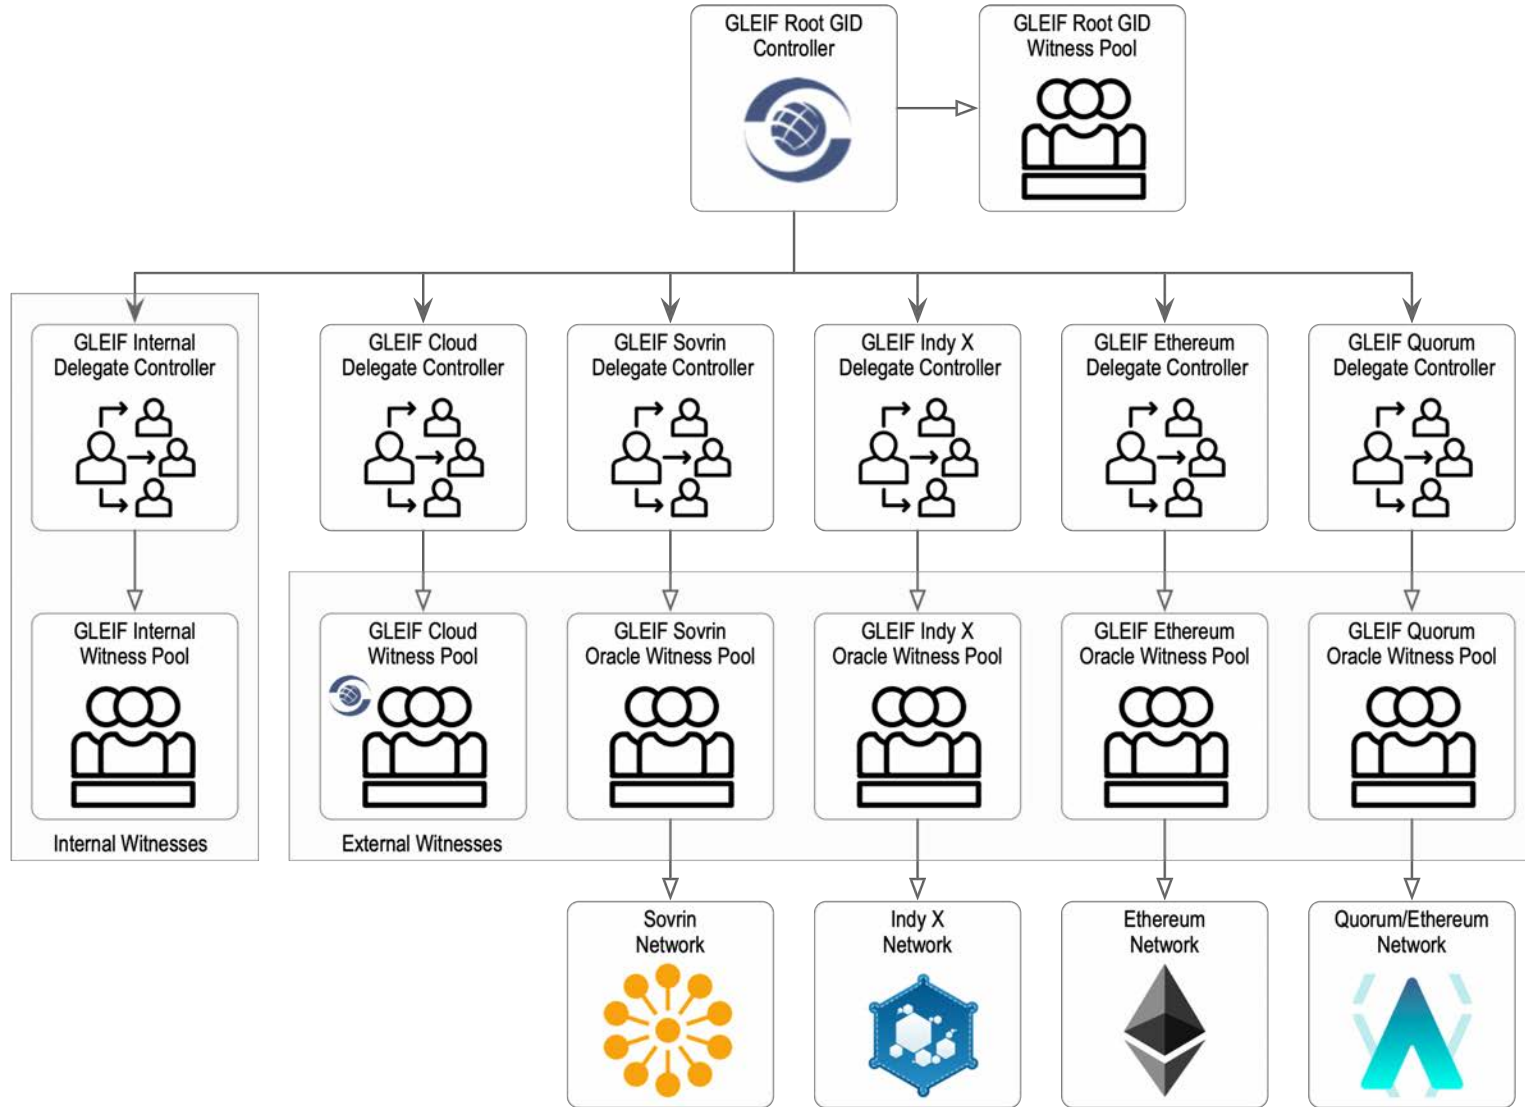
GLEIF Root GID Controller

GLEIF Root GID Witness Pool

GLEIF Internal Delegate Controller

GLEIF Cloud Delegate Controller

GLEIF Sovrin Delegate Controller

GLEIF Indy X Delegate Controller

GLEIF Ethereum Delegate Controller

GLEIF Quorum Delegate Controller

GLEIF Internal Witness Pool

GLEIF Cloud Witness Pool

GLEIF Sovrin Oracle Witness Pool

GLEIF Indy X Oracle Witness Pool

GLEIF Ethereum Oracle Witness Pool

GLEIF Quorum Oracle Witness Pool

Internal Witnesses

External Witnesses

Sovrin Network

Indy X Network

Ethereum Network

Quorum/Ethereum Network